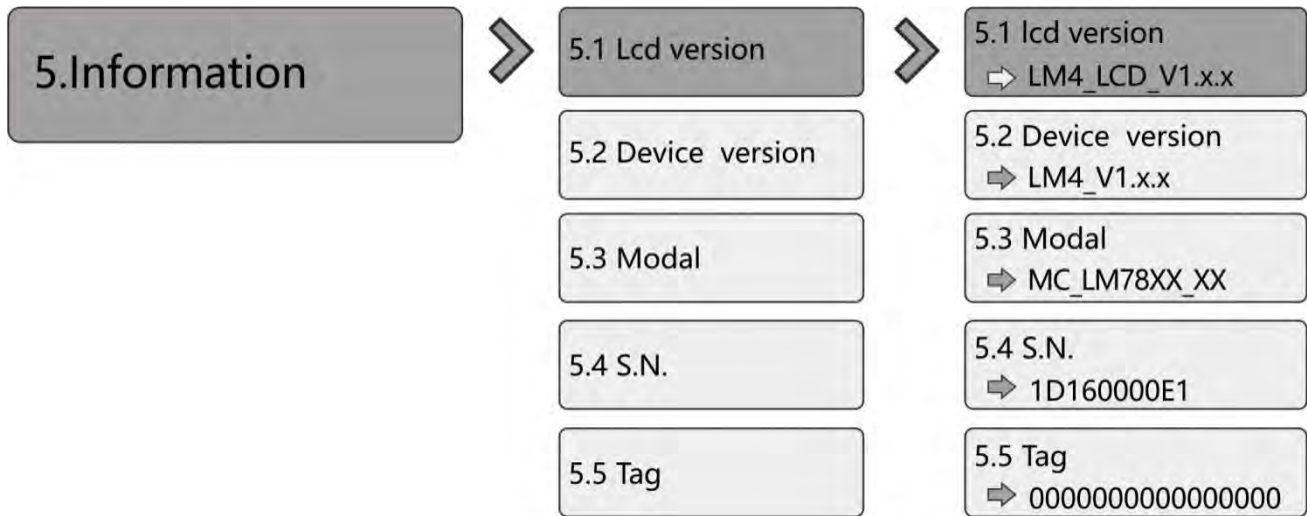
5.Information

5.1 Lcd version

5.2 Device version

5.3 Modal

5.4 S.N.

5.5 Tag

5.1 lcd version
⇨ LM4_LCD_V1.x.x

5.2 Device version
⇨ LM4_V1.x.x

5.3 Modal
⇨ MC_LM78XX_XX

5.4 S.N.
⇨ 1D160000E1

5.5 Tag
⇨ 0000000000000000